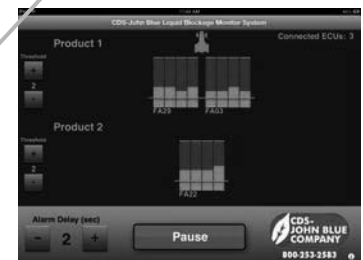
CDS-John Blue Liquid Blockage Monitor System

Connected ECUs: 3

Product 1

Threshold

+

2

-

FA20

FA03

Product 2

Threshold

+

2

-

FA22

Alarm Delay (sec)

-

2

+

Pause

CDS-JOHN BLUE COMPANY

800-253-2583